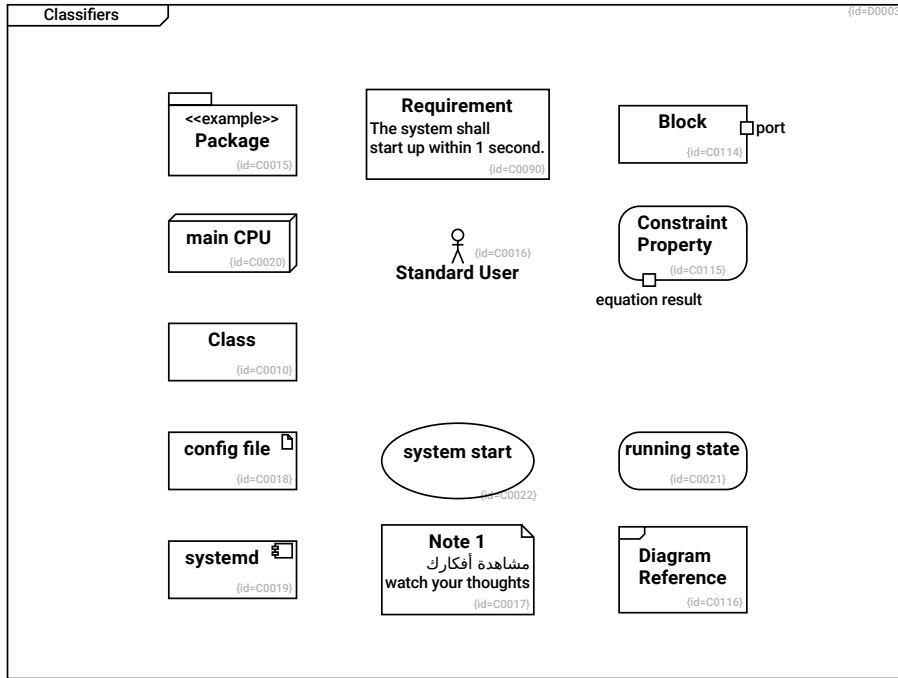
Classifiers

{id=D0003

<<example>>
Package
{id=C0015}

Requirement
The system shall start up within 1 second.
{id=C0090}

Block
{id=C0114}
port

main CPU
{id=C0020}

{id=C0016}
Standard User

Constraint Property
{id=C0115}
equation result

Class
{id=C0010}

config file
{id=C0018}

system start
{id=C0022}

running state
{id=C0021}

systemd
{id=C0019}

Note 1
مشاهدة أفكارك
watch your thoughts
{id=C0017}

Diagram Reference
{id=C0116}